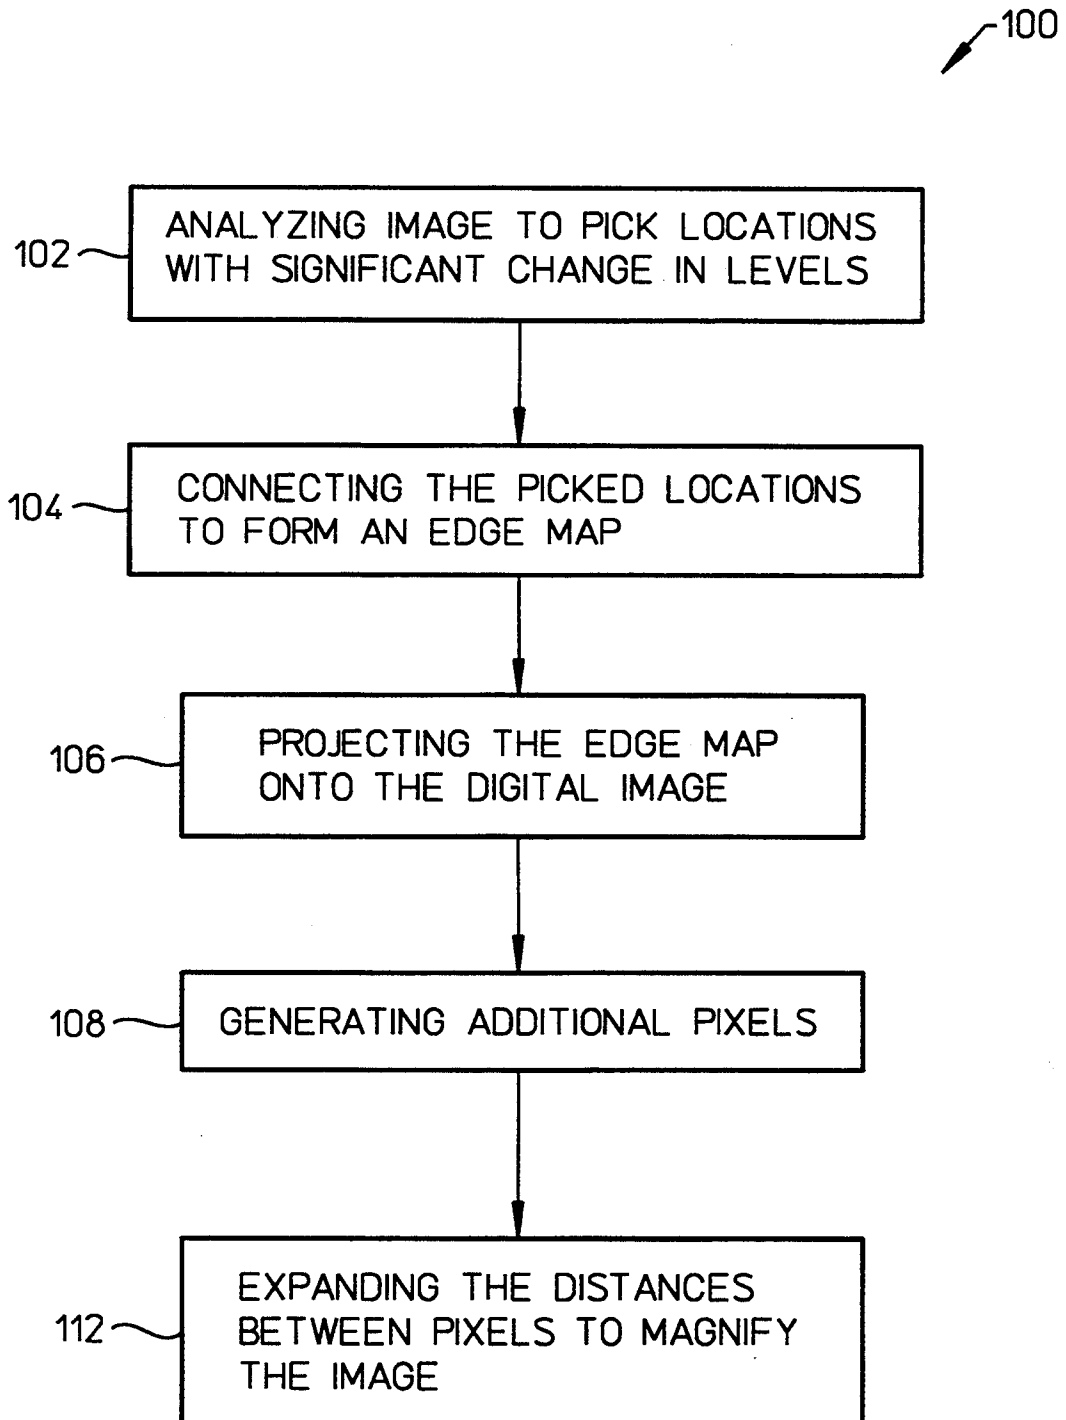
100

102 ANALYZING IMAGE TO PICK LOCATIONS WITH SIGNIFICANT CHANGE IN LEVELS

104 CONNECTING THE PICKED LOCATIONS TO FORM AN EDGE MAP

106 PROJECTING THE EDGE MAP ONTO THE DIGITAL IMAGE

108 GENERATING ADDITIONAL PIXELS

112 EXPANDING THE DISTANCES BETWEEN PIXELS TO MAGNIFY THE IMAGE